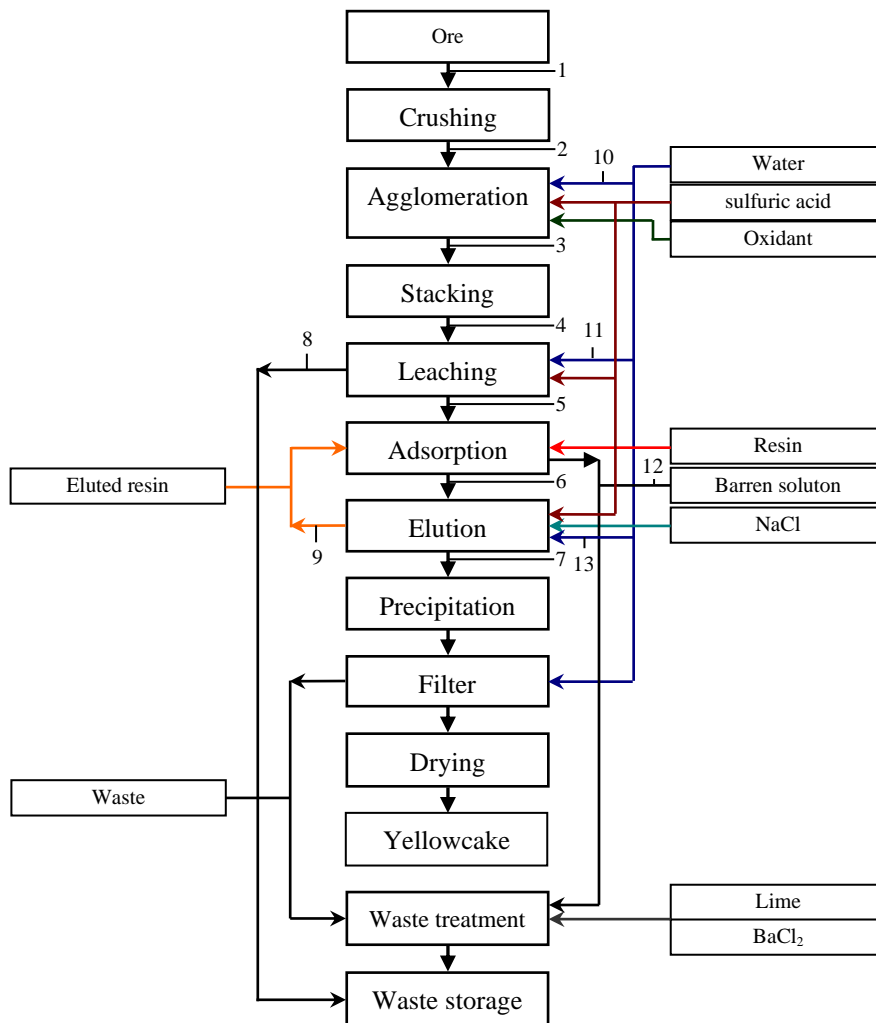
Ore
1
Crushing
2
10
Water
Agglomeration
sulfuric acid
Oxidant
3
Stacking
4
8
11
Leaching
5
Adsorption
Resin
Eluted resin
6
12
Barren soluton
Elution
NaCl
9
7
13
Precipitation
Filter
Drying
Waste
Yellowcake
Waste treatment
Lime
BaCl$_2$
Waste storage